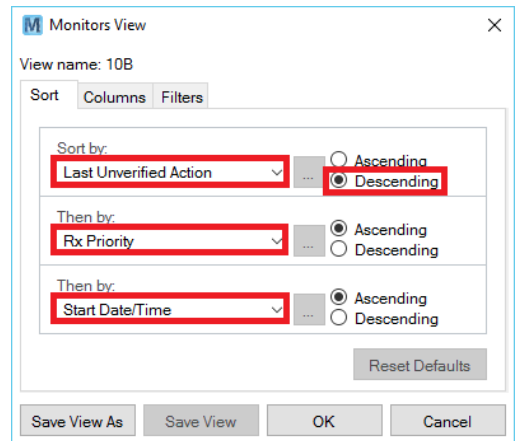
M Monitors View

View name: 10B

Sort Columns Filters

Sort by:
Last Unverified Action
...
Ascending
Descending

Then by:
Rx Priority
...
Ascending
Descending

Then by:
Start Date/Time
...
Ascending
Descending

Reset Defaults

Save View As Save View OK Cancel